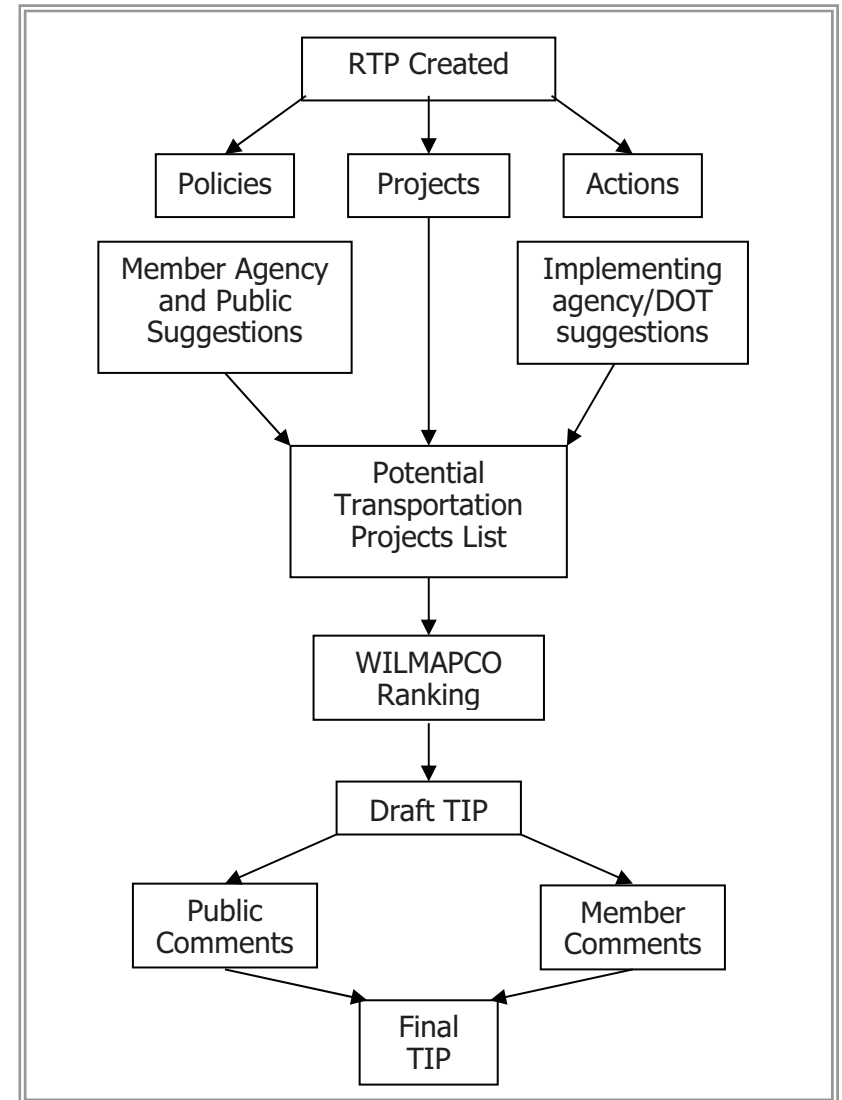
RTP Created

Policies

Projects

Actions

Member Agency and Public Suggestions

Implementing agency/DOT suggestions

Potential Transportation Projects List

WILMAPCO Ranking

Draft TIP

Public Comments

Member Comments

Final TIP